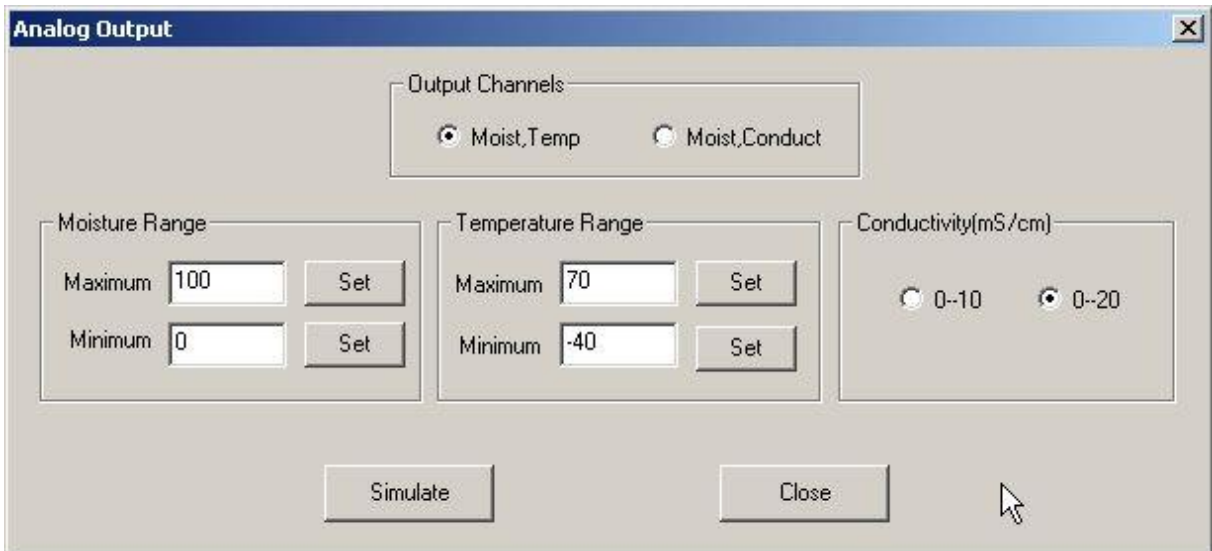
Analog Output

Output Channels
Moist,Temp
Moist,Conduct

Moisture Range
Maximum 100 Set
Minimum 0 Set

Temperature Range
Maximum 70 Set
Minimum -40 Set

Conductivity(mS/cm)
0--10
0--20

Simulate
Close